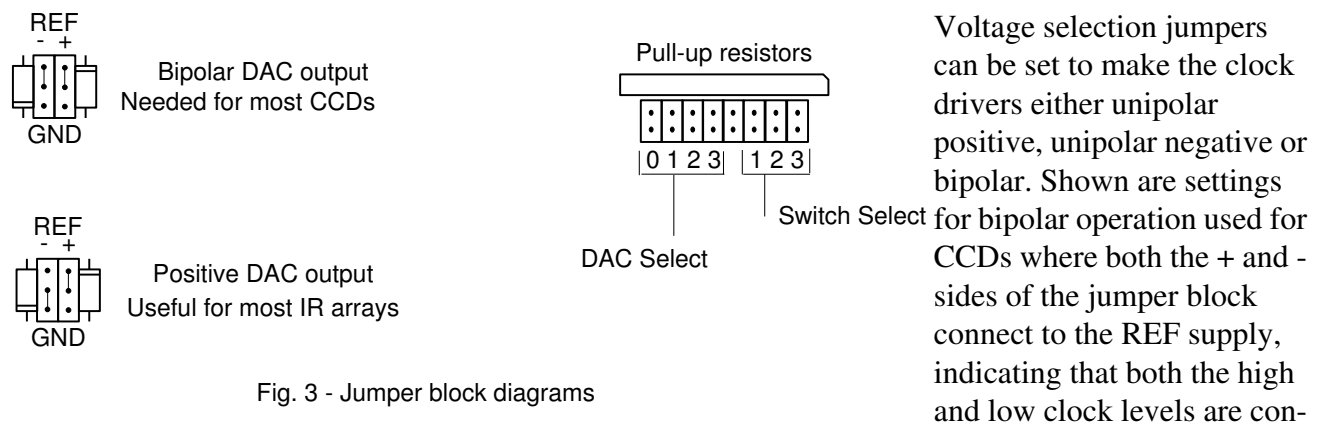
REF
- +
GND

Bipolar DAC output
Needed for most CCDs

REF
- +
GND

Positive DAC output
Useful for most IR arrays

Pull-up resistors

0 1 2 3 1 2 3

Switch Select

DAC Select

Fig. 3 - Jumper block diagrams

Voltage selection jumpers can be set to make the clock drivers either unipolar positive, unipolar negative or bipolar. Shown are settings for bipolar operation used for CCDs where both the + and - sides of the jumper block connect to the REF supply, indicating that both the high and low clock levels are con-